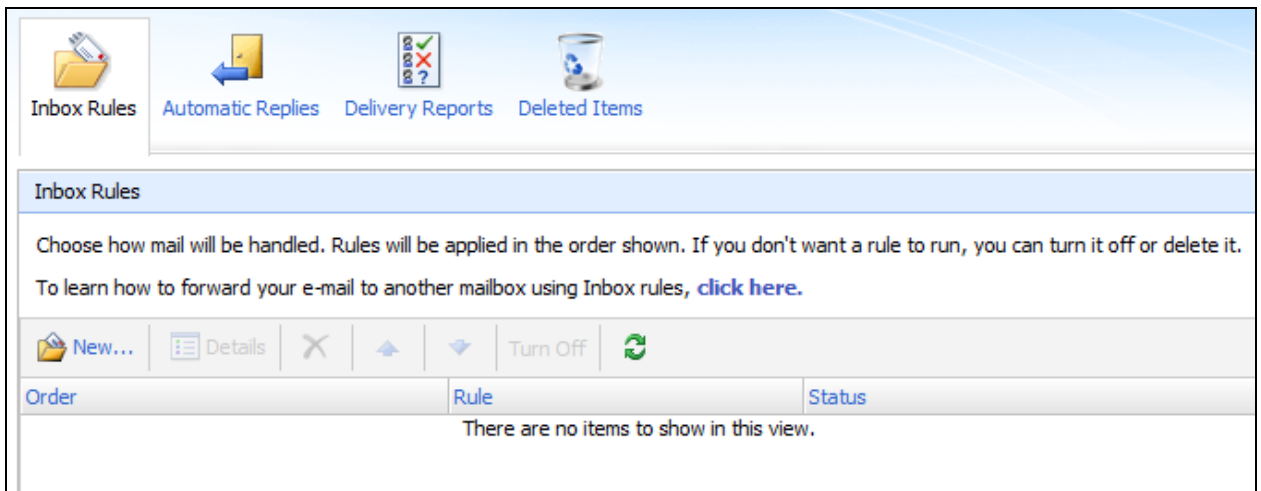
Inbox Rules Automatic Replies Delivery Reports Deleted Items

Inbox Rules

Choose how mail will be handled. Rules will be applied in the order shown. If you don't want a rule to run, you can turn it off or delete it.

To learn how to forward your e-mail to another mailbox using Inbox rules, **click here.**

New... Details Turn Off

| Order | Rule | Status |
|---|---|---|
| There are no items to show in this view. | | |